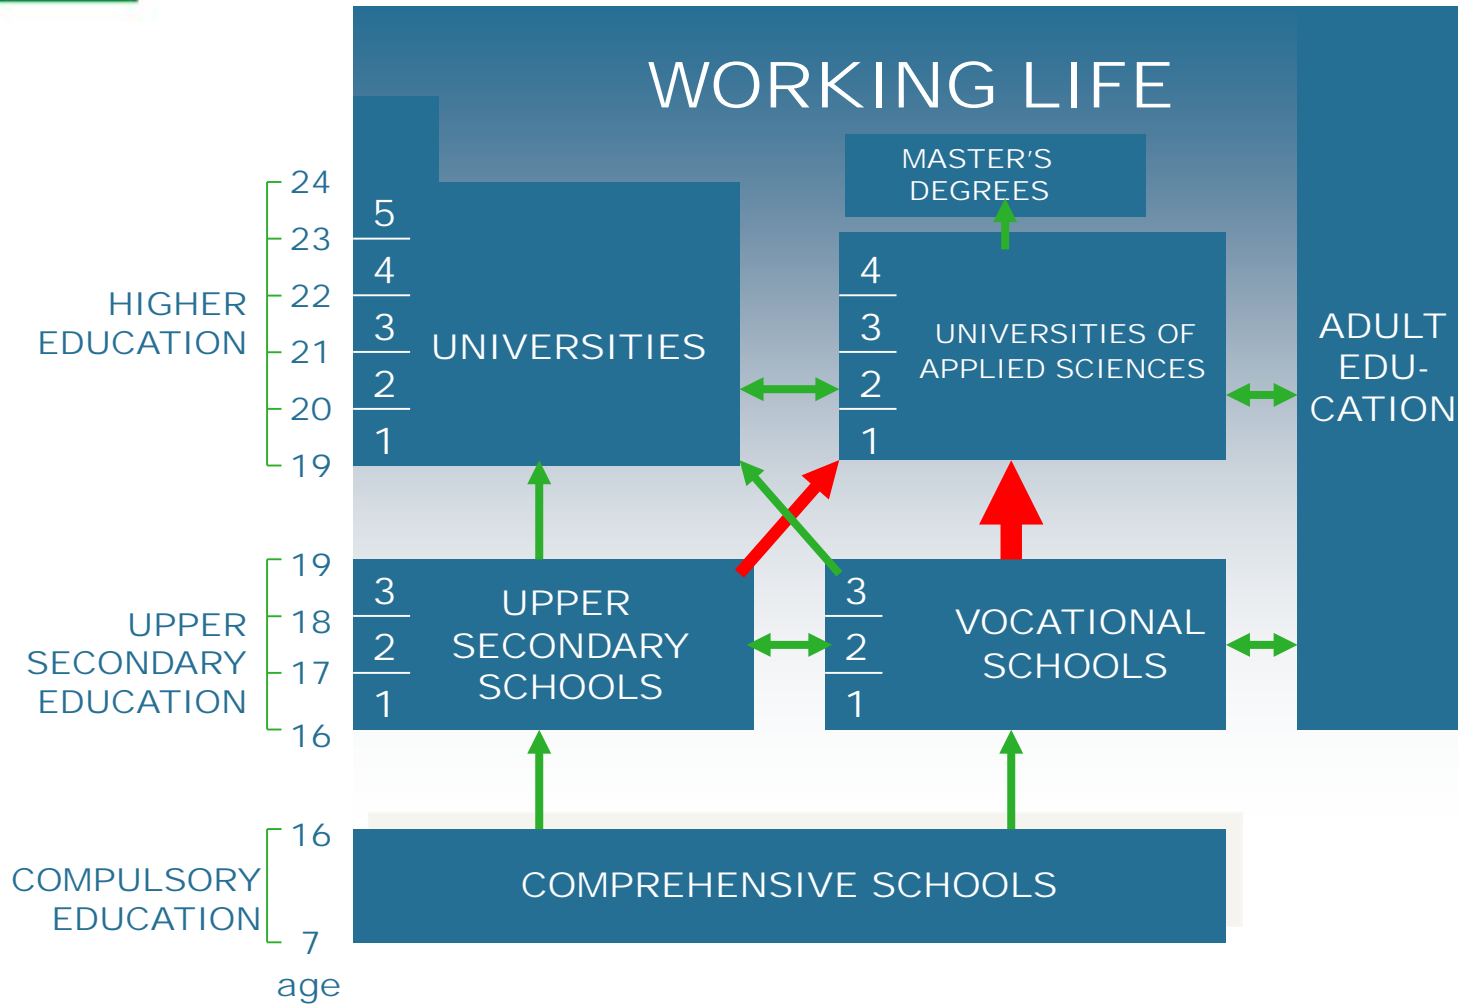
WORKING LIFE

MASTER'S DEGREES

HIGHER EDUCATION

24
23
22
21
20
19

5
4
3
2
1

UNIVERSITIES

4
3
2
1

UNIVERSITIES OF APPLIED SCIENCES

ADULT EDU-CATION

UPPER SECONDARY EDUCATION

19
18
17
16

3
2
1

UPPER SECONDARY SCHOOLS

3
2
1

VOCATIONAL SCHOOLS

COMPULSORY EDUCATION

16
7
age

COMPREHENSIVE SCHOOLS